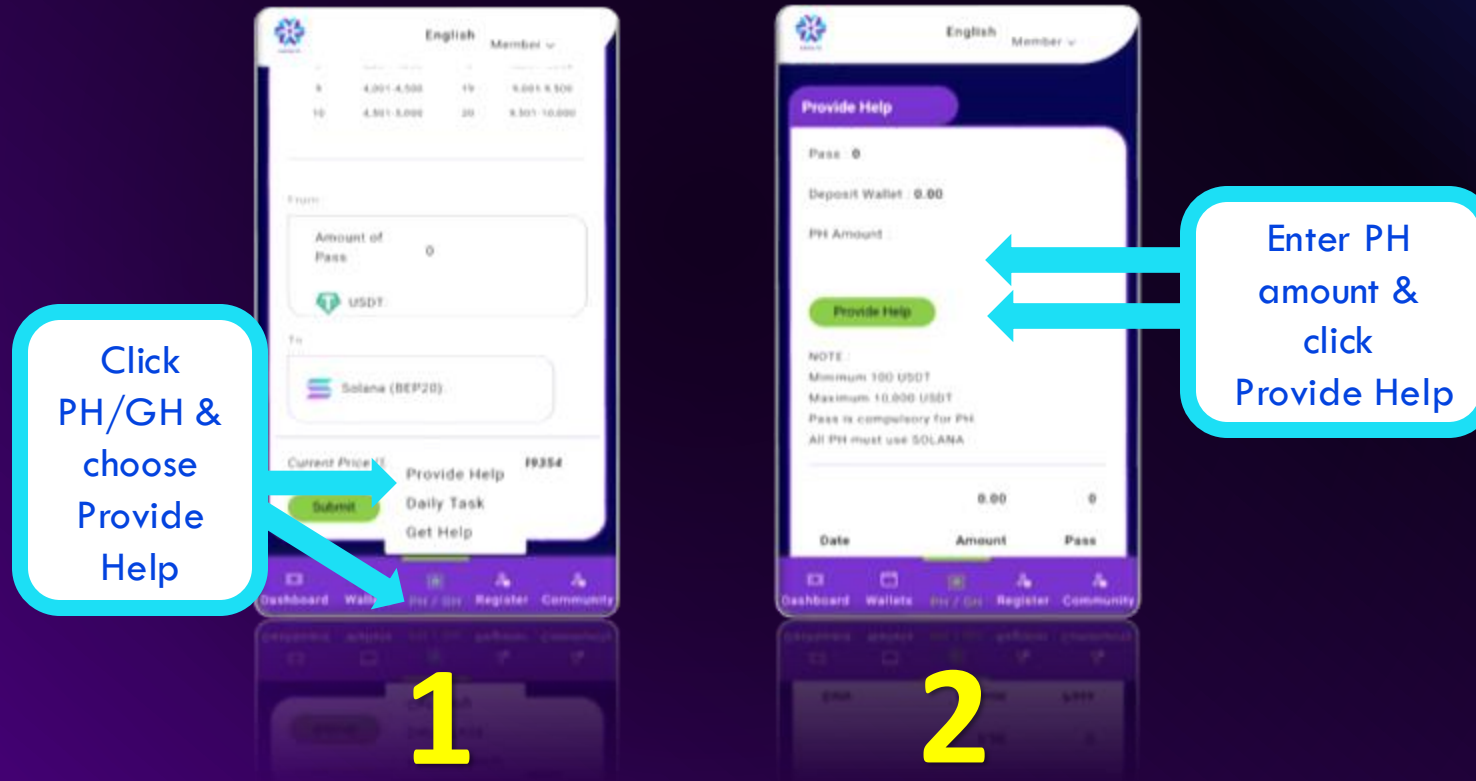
English Member

| 9 | 4,001-4,500 | 19 | 9,001-9,500 |
|---|---|---|---|
| 10 | 4,501-5,000 | 20 | 9,501-10,000 |

From

Amount of Pass 0

USDT

To

Solana (BEP20)

Current Price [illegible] f9354

Submit

Provide Help
Daily Task
Get Help

Dashboard Wallets PH / GH Register Community

Click PH/GH & choose Provide Help

1

English Member

Provide Help

Pass : 0

Deposit Wallet : 0.00

PH Amount :

Provide Help

NOTE :
Minimum 100 USDT
Maximum 10,000 USDT
Pass is compulsory for PH
All PH must use SOLANA

0.00 0

Date Amount Pass

Dashboard Wallets PH / GH Register Community

Enter PH amount & click Provide Help

2